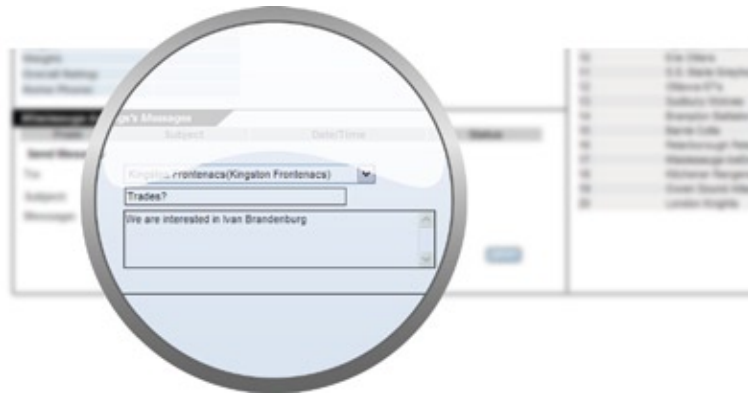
Weights
Overall Ratings
Home Phones

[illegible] Messages
Subject
Date/Time
Status

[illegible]
To:
Subject:
Message:

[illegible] Frontenacs(Kingston Frontenacs)
Trades?
We are interested in Ivan Brandenburg

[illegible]

10 Erie Otters
11 S.S. Marie Greyhounds
12 Ottawa 67's
13 Sudbury Wolves
14 Brampton Battalion
15 Barrie Colts
16 Peterborough Petes
17 Mississauga IceDogs
18 Kitchener Rangers
19 Owen Sound Attack
20 London Knights